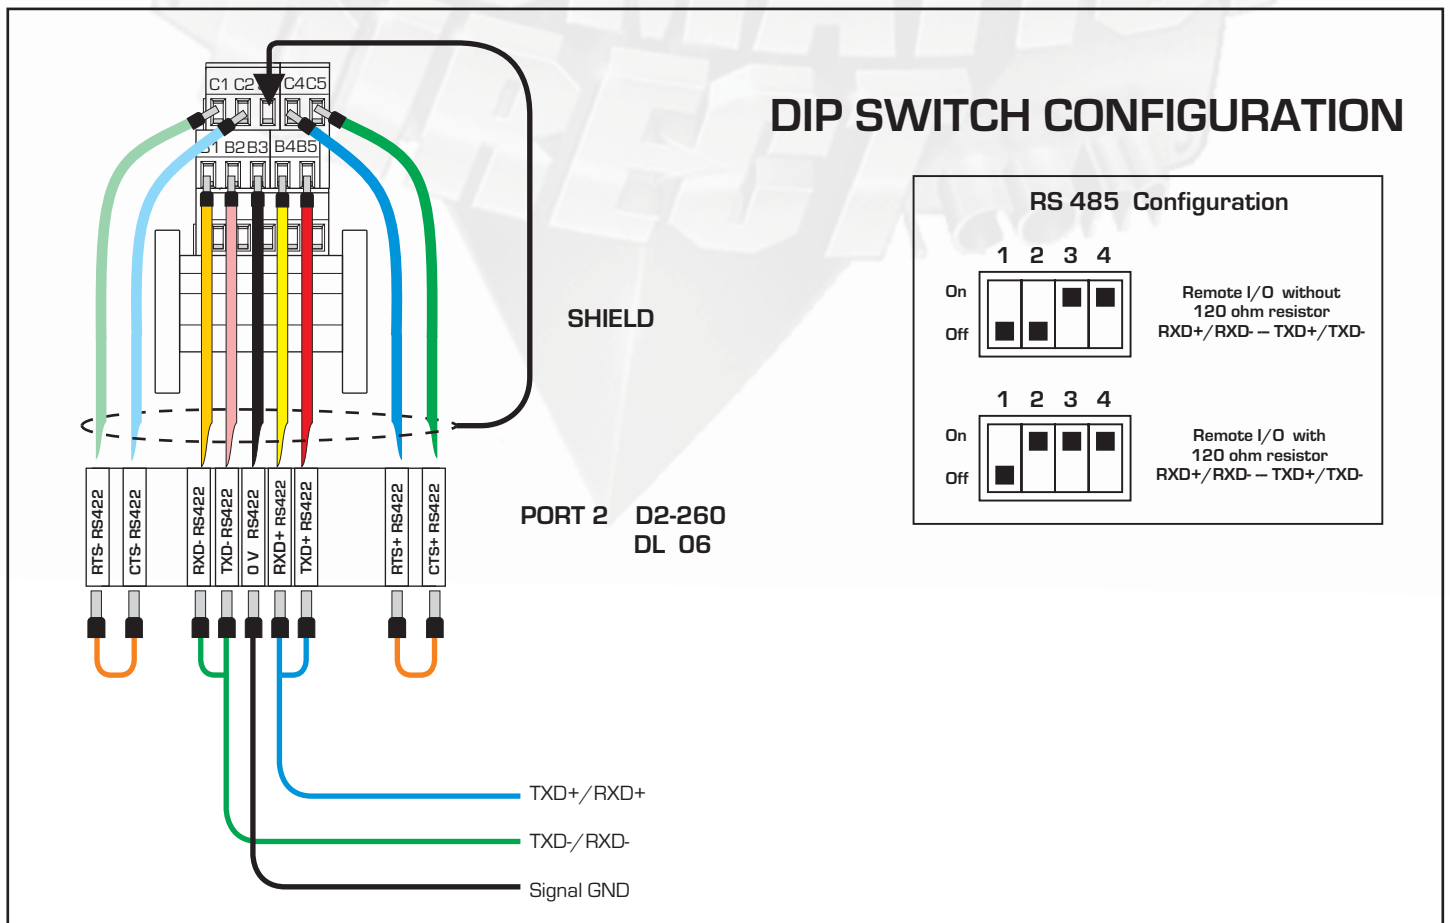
C1 C2 C3 C4 C5

B1 B2 B3 B4 B5

DIP SWITCH CONFIGURATION

RS 485 Configuration

1 2 3 4

On

Off

Remote I/O without 120 ohm resistor RXD+/RXD- — TXD+/TXD-

1 2 3 4

On

Off

Remote I/O with 120 ohm resistor RXD+/RXD- — TXD+/TXD-

SHIELD

RTS- RS422

CTS- RS422

RXD- RS422

TXD- RS422

0 V RS422

RXD+ RS422

TXD+ RS422

RTS+ RS422

CTS+ RS422

PORT 2 D2-260
DL 06

TXD+/RXD+

TXD-/RXD-

Signal GND